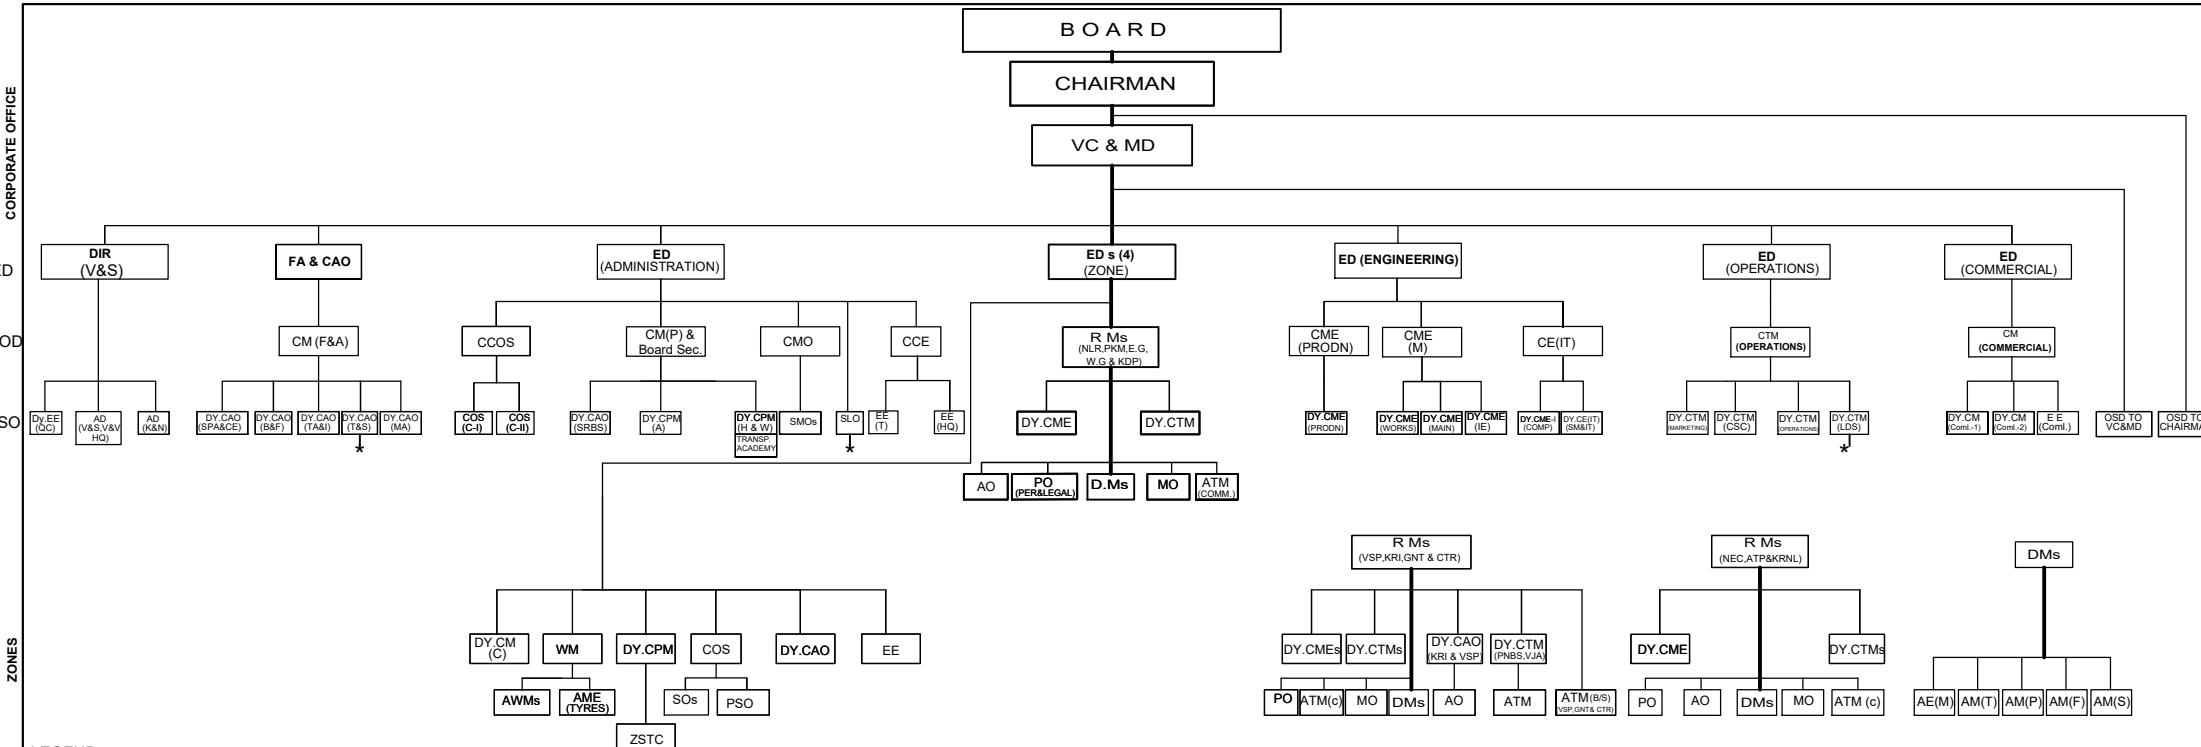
CORPORATE OFFICE

BOARD

CHAIRMAN

VC & MD

ED

HOD

SO

DIR (V&S)

FA & CAO

ED (ADMINISTRATION)

ED s (4) (ZONE)

ED (ENGINEERING)

ED (OPERATIONS)

ED (COMMERCIAL)

CM (F&A)

CCOS

CM(P) & Board Sec.

CMO

CCE

R Ms (NLR,PKM,E.G, W.G & KDP)

CME (PRODN)

CME (M)

CE(IT)

CTM (OPERATIONS)

CM (COMMERCIAL)

Dy.EE (QC)

AD (V&S,V&V HQ)

AD (K&N)

DY.CAO (SPA&CE)

DY.CAO (B&F)

DY.CAO (TA&I)

DY.CAO (T&S) *

DY.CAO (MA)

COS (C-I)

COS (C-II)

DY.CAO (SRBS)

DY.CPM (A)

DY.CPM (H & W) TRANSP. ACADEMY

SMOs

SLO *

EE (T)

EE (HQ)

DY.CME

DY.CTM

DY.CME (PRODN)

DY.CME (WORKS)

DY.CME (MAIN)

DY.CME (IE)

DY.CME-I (COMP)

DY.CE(IT) (SM&IT)

DY.CTM (MARKETING)

DY.CTM (CSC)

DY.CTM (OPERATIONS)

DY.CTM (LDS) *

DY.CM (Coml.-1)

DY.CM (Coml.-2)

E E (Coml.)

OSD TO VC&MD

OSD TO CHAIRMA

AO

PO (PER&LEGAL)

D.Ms

MO

ATM (COMM.)

ZONES

DY.CM (C)

WM

DY.CPM

COS

DY.CAO

EE

AWMs

AME (TYRES)

SOs

PSO

ZSTC

R Ms (VSP,KRI,GNT & CTR)

DY.CMEs

DY.CTMs

DY.CAO (KRI & VSP)

DY.CTM (PNBS,VJA)

PO

ATM(c)

MO

DMs

AO

ATM

ATM(B/S) (VSP,GNT& CTR)

R Ms (NEC,ATP&KRNL)

DY.CME

DY.CTMs

PO

AO

DMs

MO

ATM (c)

DMs

AE(M)

AM(T)

AM(P)

AM(F)

AM(S)

LEGEND